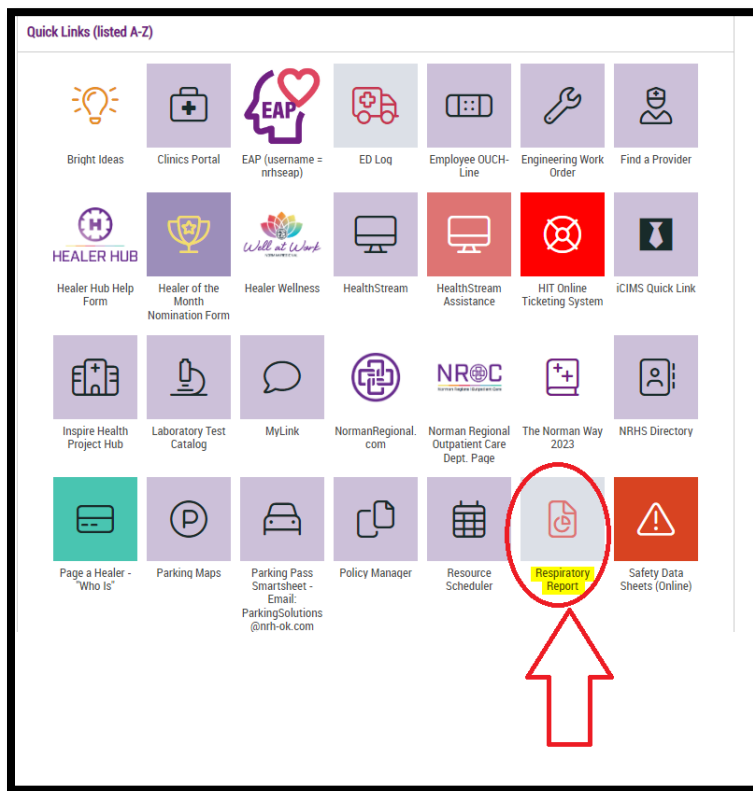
Quick Links (listed A-Z)

Bright Ideas

Clinics Portal

EAP

EAP (username = nrhseap)

ED Log

Employee OUCH-Line

Engineering Work Order

Find a Provider

HEALER HUB

Healer Hub Help Form

Healer of the Month Nomination Form

Well at Work

Healer Wellness

HealthStream

HealthStream Assistance

HIT Online Ticketing System

iCIMS Quick Link

Inspire Health Project Hub

Laboratory Test Catalog

MyLink

NormanRegional.com

NROC

Norman Regional Outpatient Care Dept. Page

The Norman Way 2023

NRHS Directory

Page a Healer - "Who Is"

Parking Maps

Parking Pass Smartsheet - Email: ParkingSolutions @nrh-ok.com

Policy Manager

Resource Scheduler

Respiratory Report

Safety Data Sheets (Online)